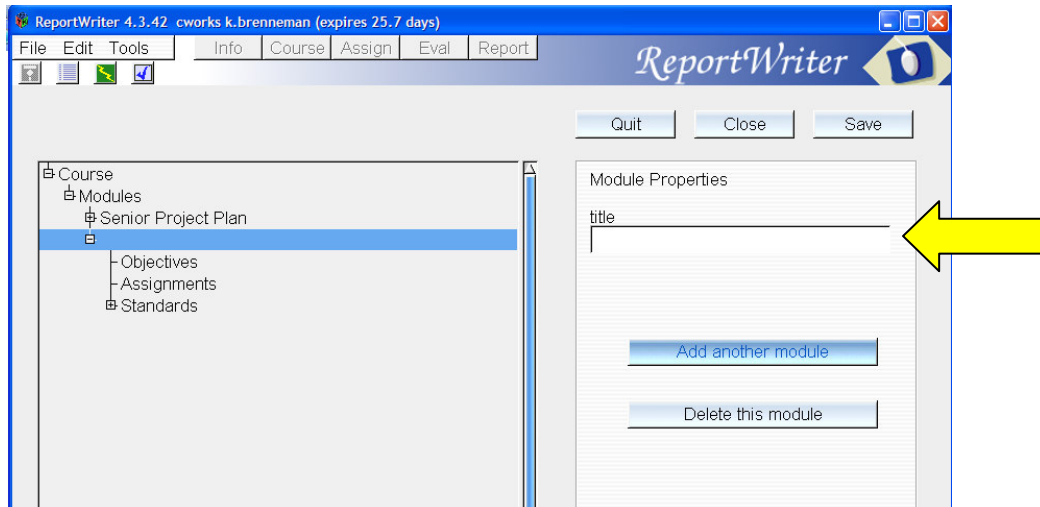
ReportWriter 4.3.42 cworks k.brenneman (expires 25.7 days)

File Edit Tools

Info Course Assign Eval Report

ReportWriter

Quit Close Save

Course
Modules
Senior Project Plan
Objectives
Assignments
Standards

Module Properties

title

Add another module

Delete this module